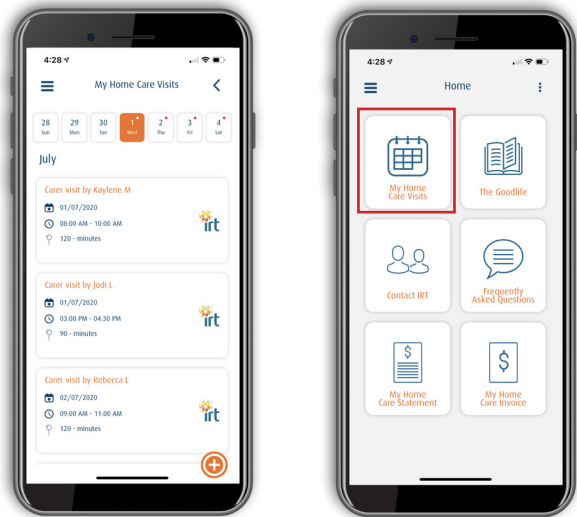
4:28

My Home Care Visits

28 Sun
29 Mon
30 Tue
1 Wed
2 Thu
3 Fri
4 Sat

July

Carer visit by Kaylene M
01/07/2020
08:00 AM - 10:00 AM
120 - minutes
irt

Carer visit by Jodi L
01/07/2020
03:00 PM - 04:30 PM
90 - minutes
irt

Carer visit by Rebecca L
02/07/2020
09:00 AM - 11:00 AM
120 - minutes
irt

4:28

Home

My Home Care Visits

The Goodlife

Contact IRT

Frequently Asked Questions

My Home Care Statement

My Home Care Invoice